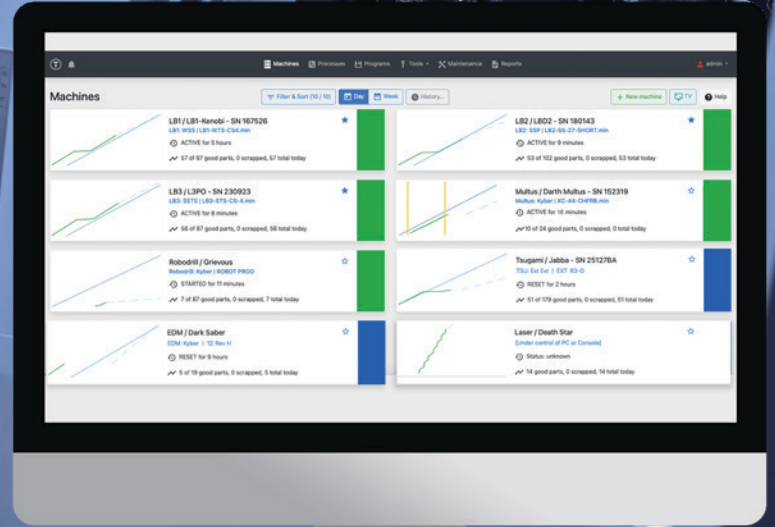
Machines Processes Programs Tools Maintenance Reports admin

Machines

Filter & Sort (10 / 10) Day Week History...

+ New machine TV Help

LB1 / LB1-Kenobi - SN 167526
LB1: WSS | LB1-WTS-CS4.min
ACTIVE for 5 hours
57 of 87 good parts, 0 scrapped, 57 total today

LB2 / LBD2 - SN 180143
LB2: SSP | LB2-SS-27-SHORT.min
ACTIVE for 9 minutes
53 of 102 good parts, 0 scrapped, 53 total today

LB3 / L3PO - SN 230923
LB3: SSTS | LB3-STS-CS-4.min
ACTIVE for 8 minutes
56 of 87 good parts, 0 scrapped, 56 total today

Multus / Darth Multus - SN 152319
Multus: Kyber | XC-44-CHFRB.min
ACTIVE for 10 minutes
10 of 24 good parts, 0 scrapped, 0 total today

Robodrill / Grievous
Robodrill: Kyber | ROBOT PROD
STARTED for 11 minutes
7 of 87 good parts, 0 scrapped, 7 total today

Tsugami / Jabba - SN 25127BA
TSU: Ext Ext | EXT R3-O
RESET for 2 hours
51 of 179 good parts, 0 scrapped, 51 total today

EDM / Dark Saber
EDM: Kyber | 12 Rev H
RESET for 9 hours
5 of 19 good parts, 0 scrapped, 5 total today

Laser / Death Star
[Under control of PC or Console]
Status: unknown
14 good parts, 0 scrapped, 14 total today